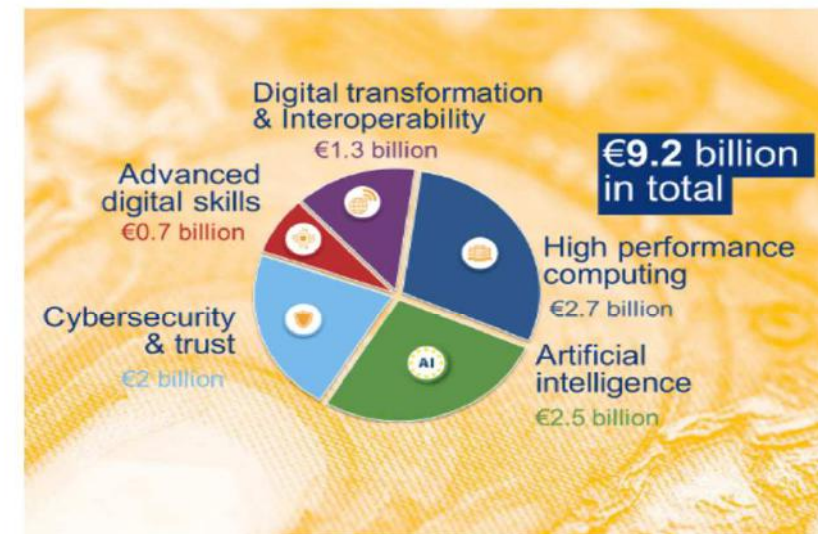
Digital transformation & Interoperability
€1.3 billion

€9.2 billion in total

Advanced digital skills
€0.7 billion

High performance computing
€2.7 billion

Cybersecurity & trust
€2 billion

AI

Artificial intelligence
€2.5 billion